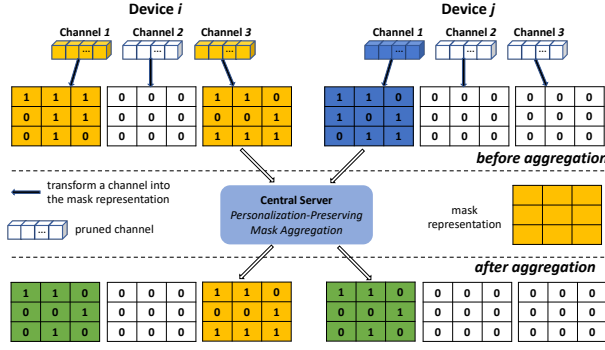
Device *i*

Device *j*

Channel *1* Channel *2* Channel *3*

...

...

...

Channel *1* Channel *2* Channel *3*

...

...

...

| 1 | 1 | 1 |
|---|---|---|
| 0 | 1 | 1 |
| 0 | 1 | 0 |

| 0 | 0 | 0 |
|---|---|---|
| 0 | 0 | 0 |
| 0 | 0 | 0 |

| 1 | 1 | 0 |
|---|---|---|
| 0 | 0 | 1 |
| 1 | 1 | 1 |

| 1 | 1 | 0 |
|---|---|---|
| 1 | 0 | 1 |
| 0 | 1 | 0 |

| 0 | 0 | 0 |
|---|---|---|
| 0 | 0 | 0 |
| 0 | 0 | 0 |

| 0 | 0 | 0 |
|---|---|---|
| 0 | 0 | 0 |
| 0 | 0 | 0 |

*before aggregation*

transform a channel into the mask representation

...

pruned channel

**Central Server**
*Personalization-Preserving Mask Aggregation*

mask representation

*after aggregation*

| 1 | 1 | 0 |
|---|---|---|
| 0 | 0 | 1 |
| 0 | 1 | 0 |

| 0 | 0 | 0 |
|---|---|---|
| 0 | 0 | 0 |
| 0 | 0 | 0 |

| 1 | 1 | 0 |
|---|---|---|
| 0 | 0 | 1 |
| 1 | 1 | 1 |

| 1 | 1 | 0 |
|---|---|---|
| 0 | 0 | 1 |
| 0 | 1 | 0 |

| 0 | 0 | 0 |
|---|---|---|
| 0 | 0 | 0 |
| 0 | 0 | 0 |

| 0 | 0 | 0 |
|---|---|---|
| 0 | 0 | 0 |
| 0 | 0 | 0 |